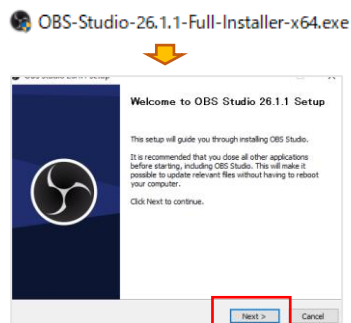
OBS-Studio-26.1.1-Full-Installer-x64.exe

OBS Studio 26.1.1 Setup

Welcome to OBS Studio 26.1.1 Setup

This setup will guide you through installing OBS Studio.

It is recommended that you close all other applications before starting, including OBS Studio. This will make it possible to update relevant files without having to reboot your computer.

Click Next to continue.

Next >

Cancel